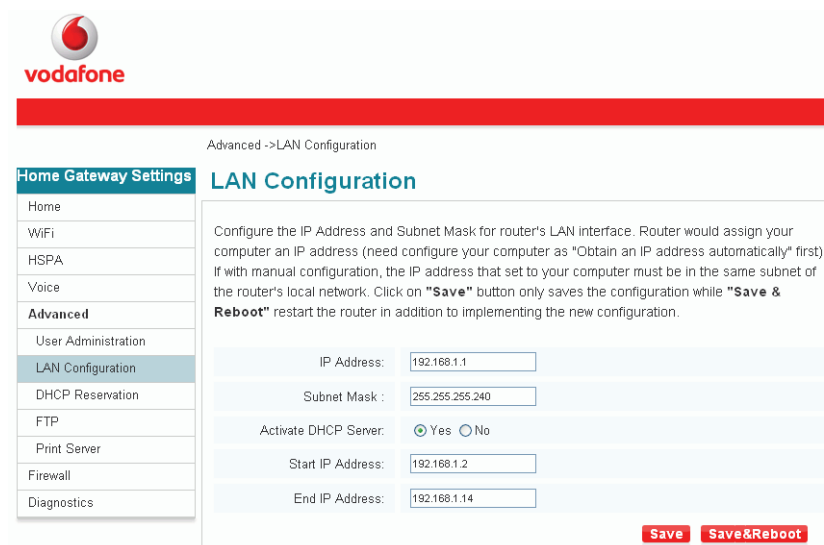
vodafone

Advanced ->LAN Configuration

Home Gateway Settings

Home
WiFi
HSPA
Voice
Advanced
User Administration
LAN Configuration
DHCP Reservation
FTP
Print Server
Firewall
Diagnostics

LAN Configuration

Configure the IP Address and Subnet Mask for router's LAN interface. Router would assign your computer an IP address (need configure your computer as "Obtain an IP address automatically" first) If with manual configuration, the IP address that set to your computer must be in the same subnet of the router's local network. Click on **"Save"** button only saves the configuration while **"Save & Reboot"** restart the router in addition to implementing the new configuration.

| | |
|---|---|
| IP Address: | 192.168.1.1 |
| Subnet Mask : | 255.255.255.240 |
| Activate DHCP Server: | Yes No |
| Start IP Address: | 192.168.1.2 |
| End IP Address: | 192.168.1.14 |

Save Save&Reboot